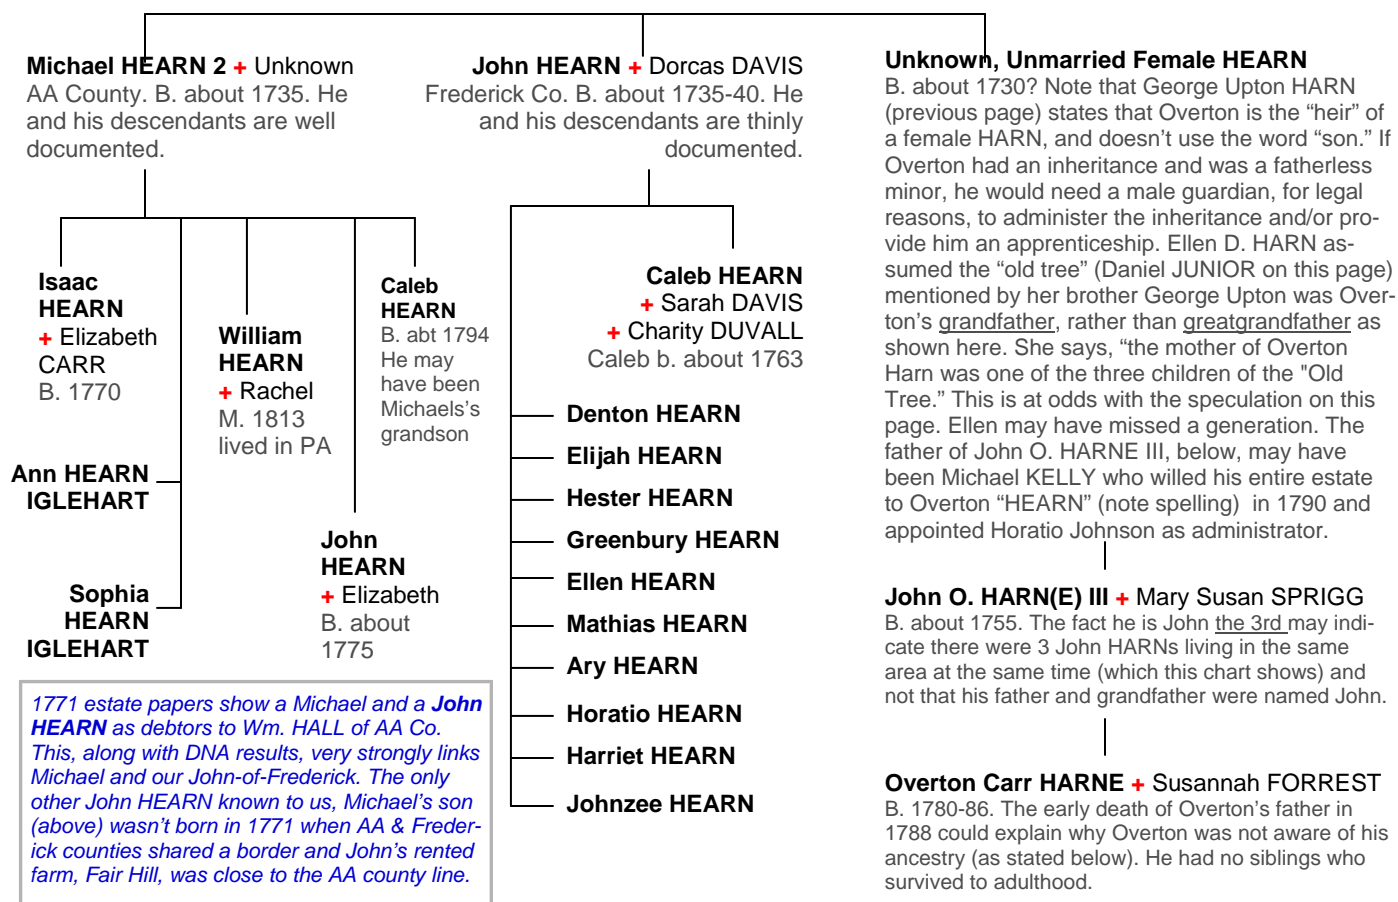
Michael HEARN 2 + Unknown
AA County. B. about 1735. He and his descendants are well documented.

John HEARN + Dorcas DAVIS
Frederick Co. B. about 1735-40. He and his descendants are thinly documented.

Unknown, Unmarried Female HEARN
B. about 1730? Note that George Upton HARN (previous page) states that Overton is the “heir” of a female HARN, and doesn’t use the word “son.” If Overton had an inheritance and was a fatherless minor, he would need a male guardian, for legal reasons, to administer the inheritance and/or provide him an apprenticeship. Ellen D. HARN assumed the “old tree” (Daniel JUNIOR on this page) mentioned by her brother George Upton was Overton’s grandfather, rather than greatgrandfather as shown here. She says, “the mother of Overton Harn was one of the three children of the "Old Tree." This is at odds with the speculation on this page. Ellen may have missed a generation. The father of John O. HARNE III, below, may have been Michael KELLY who willed his entire estate to Overton “HEARN” (note spelling) in 1790 and appointed Horatio Johnson as administrator.

Isaac HEARN
+ Elizabeth CARR
B. 1770

William HEARN
+ Rachel
M. 1813
lived in PA

Caleb HEARN
B. abt 1794
He may have been Michaels’s grandson

Caleb HEARN
+ Sarah DAVIS
+ Charity DUVALL
Caleb b. about 1763

Ann HEARN IGLEHART

John HEARN
+ Elizabeth
B. about 1775

Sophia HEARN IGLEHART

Denton HEARN
Elijah HEARN
Hester HEARN
Greenbury HEARN
Ellen HEARN
Mathias HEARN
Ary HEARN
Horatio HEARN
Harriet HEARN
Johnzee HEARN

John O. HARN(E) III + Mary Susan SPRIGG
B. about 1755. The fact he is John the 3rd may indicate there were 3 John HARNs living in the same area at the same time (which this chart shows) and not that his father and grandfather were named John.

1771 estate papers show a Michael and a John HEARN as debtors to Wm. HALL of AA Co. This, along with DNA results, very strongly links Michael and our John-of-Frederick. The only other John HEARN known to us, Michael’s son (above) wasn’t born in 1771 when AA & Frederick counties shared a border and John’s rented farm, Fair Hill, was close to the AA county line.

Overton Carr HARNE + Susannah FORREST
B. 1780-86. The early death of Overton’s father in 1788 could explain why Overton was not aware of his ancestry (as stated below). He had no siblings who survived to adulthood.